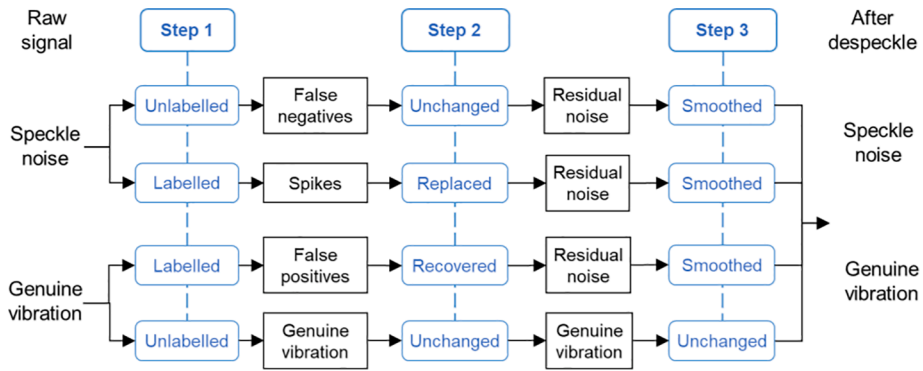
Raw signal

Step 1

Step 2

Step 3

After despeckle

Speckle noise

Genuine vibration

Unlabelled

False negatives

Unchanged

Residual noise

Smoothed

Labelled

Spikes

Replaced

Residual noise

Smoothed

Labelled

False positives

Recovered

Residual noise

Smoothed

Unlabelled

Genuine vibration

Unchanged

Genuine vibration

Unchanged

Speckle noise

Genuine vibration